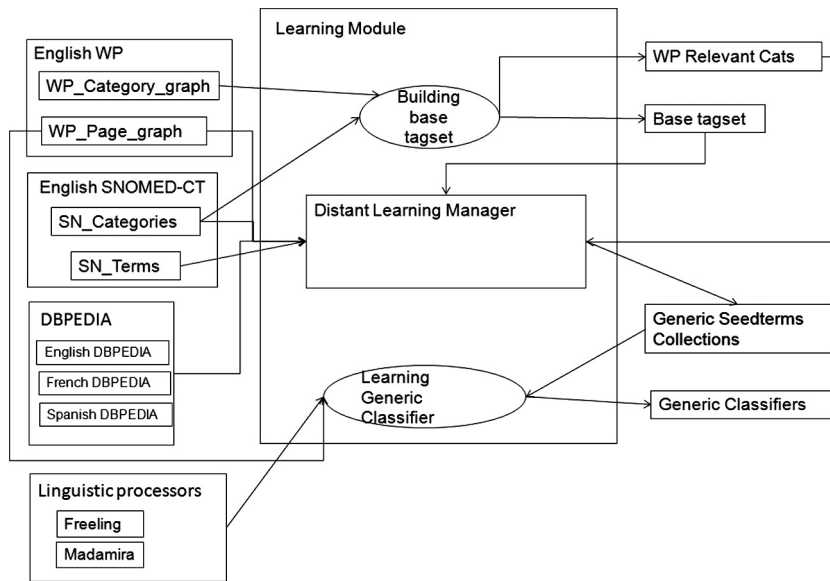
English WP
WP_Category_graph
WP_Page_graph

English SNOMED-CT
SN_Categories
SN_Terms

DBPEDIA
English DBPEDIA
French DBPEDIA
Spanish DBPEDIA

Linguistic processors
Freeling
Madamira

Learning Module
Building base tagset
Distant Learning Manager
Learning Generic Classifier

WP Relevant Cats
Base tagset
Generic Seedterms Collections
Generic Classifiers